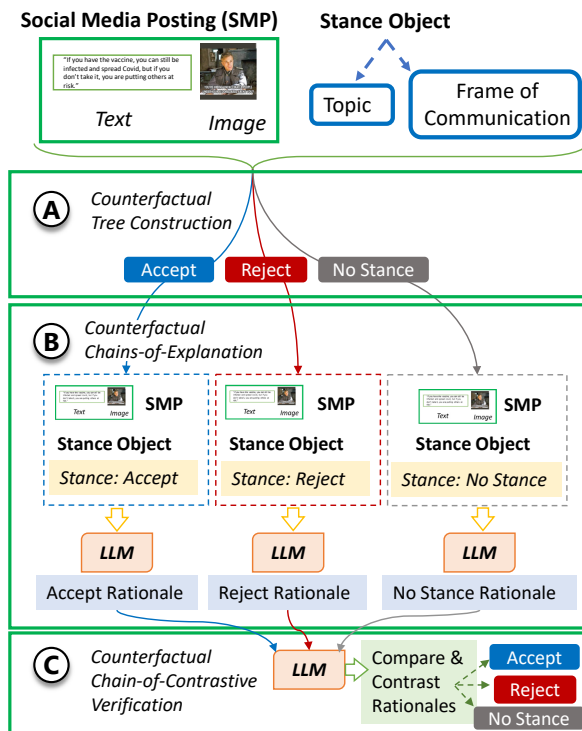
Social Media Posting (SMP)

"If you have the vaccine, you can still be infected and spread Covid, but if you don't take it, you are putting others at risk."

Text Image

Stance Object

Topic

Frame of Communication

A Counterfactual Tree Construction

Accept Reject No Stance

B Counterfactual Chains-of-Explanation

Text Image SMP
Stance Object
Stance: Accept
LLM
Accept Rationale

Text Image SMP
Stance Object
Stance: Reject
LLM
Reject Rationale

Text Image SMP
Stance Object
Stance: No Stance
LLM
No Stance Rationale

C Counterfactual Chain-of-Contrastive Verification

LLM

Compare & Contrast Rationales

Accept
Reject
No Stance